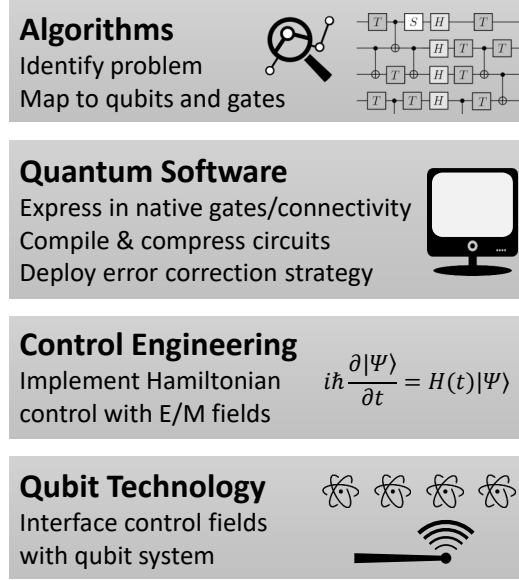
**Algorithms**
Identify problem
Map to qubits and gates

T S H T
H T H
T H T
T T H T

**Quantum Software**
Express in native gates/connectivity
Compile & compress circuits
Deploy error correction strategy

**Control Engineering**
Implement Hamiltonian control with E/M fields

$i\hbar\frac{\partial|\Psi\rangle}{\partial t} = H(t)|\Psi\rangle$

**Qubit Technology**
Interface control fields with qubit system